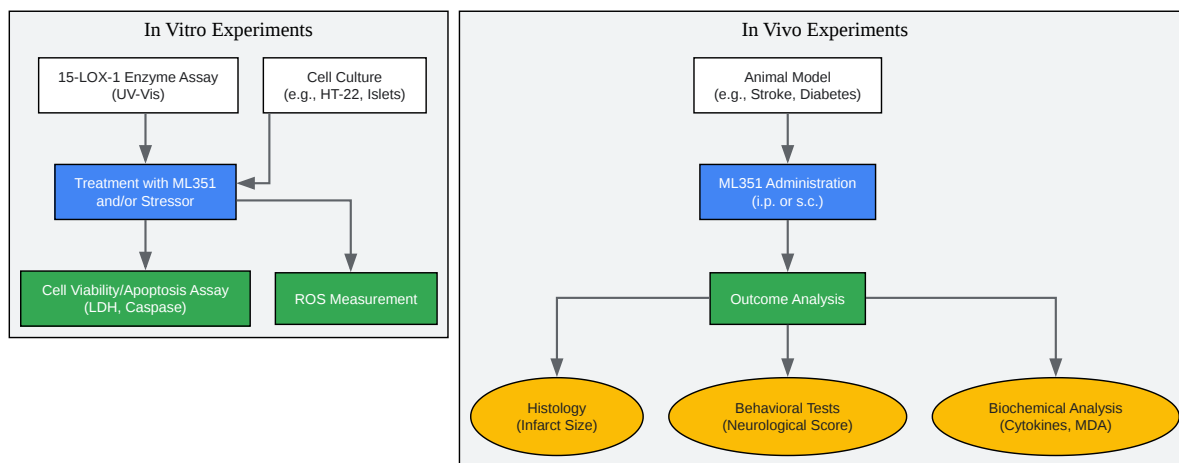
In Vitro Experiments

15-LOX-1 Enzyme Assay
(UV-Vis)

Cell Culture
(e.g., HT-22, Islets)

Treatment with ML351
and/or Stressor

Cell Viability/Apoptosis Assay
(LDH, Caspase)

ROS Measurement

In Vivo Experiments

Animal Model
(e.g., Stroke, Diabetes)

ML351 Administration
(i.p. or s.c.)

Outcome Analysis

Histology
(Infarct Size)

Behavioral Tests
(Neurological Score)

Biochemical Analysis
(Cytokines, MDA)